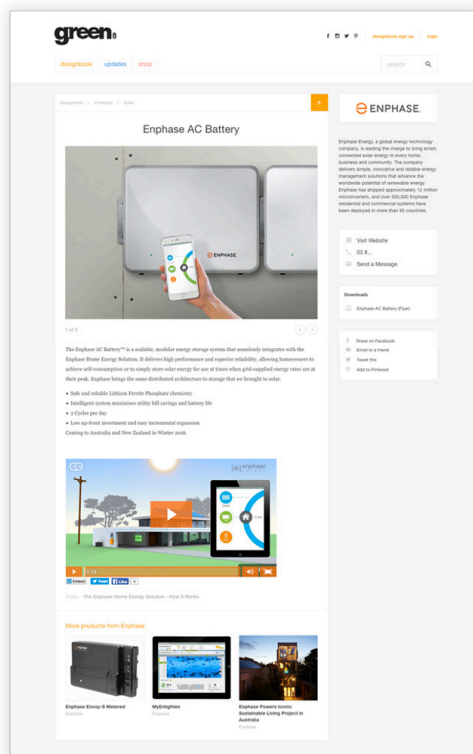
green

designbook sign up   login

designbook   updates   shop

search

Designbook > Products > Solar

Enphase AC Battery

ENPHASE

1 of 2

The Enphase AC Battery™ is a scalable, modular energy storage system that seamlessly integrates with the Enphase Home Energy Solution. It delivers high performance and superior reliability, allowing homeowners to achieve self-consumption or to simply store solar energy for use at times when grid-supplied energy rates are at their peak. Enphase brings the same distributed architecture to storage that we brought to solar.

• Safe and reliable Lithium Ferrite Phosphate chemistry
• Intelligent system maximises utility bill savings and battery life
• 2 Cycles per day
• Low up-front investment and easy incremental expansion
Coming to Australia and New Zealand in Winter 2016.

enphase

Embed   Tweet   Like

Video: The Enphase Home Energy Solution - How it Works

More products from Enphase

Enphase Envoy-S Metered
Enphase

MyEnlighten
Enphase

Enphase Powers Iconic Sustainable Living Project in Australia
Enphase

ENPHASE

Enphase Energy, a global energy technology company, is leading the charge to bring smart, connected solar energy to every home, business and community. The company delivers simple, innovative and reliable energy management solutions that advance the worldwide potential of renewable energy. Enphase has shipped approximately 12 million microinverters, and over 500,000 Enphase residential and commercial systems have been deployed in more than 95 countries.

Visit Website
03 8...
Send a Message

Downloads
Enphase AC Battery (Flyer)

Share on Facebook
Email to a Friend
Tweet this
Add to Pinterest